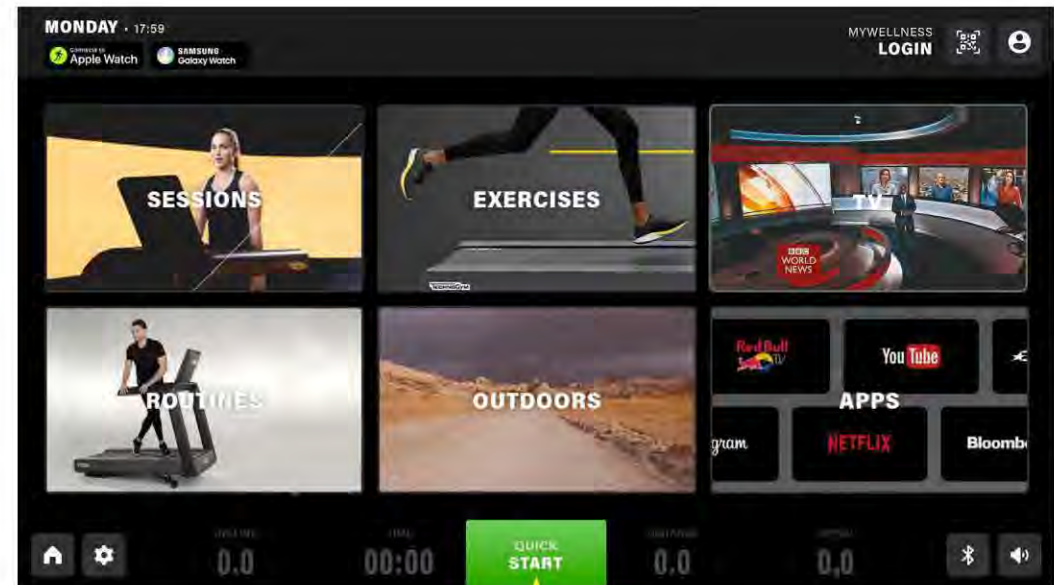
MONDAY · 17:59

Connect to Apple Watch

SAMSUNG Galaxy Watch

MYWELLNESS
LOGIN

SESSIONS

EXERCISES

TV

BBC WORLD NEWS

ROUTINES

OUTDOORS

APPS

Red Bull TV

YouTube

gram

NETFLIX

Bloomb

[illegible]
0.0

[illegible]
00:00

QUICK
START

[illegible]
0.0

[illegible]
0.0